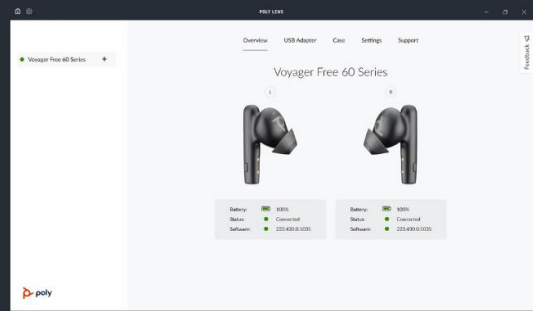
POLY LENS

Voyager Free 60 Series +

Overview USB Adapter Case Settings Support

Feedback

Voyager Free 60 Series

L

R

| Battery: | 100% |
|---|---|
| Status: | Connected |
| Software: | 223.400.0.1035 |

| Battery: | 100% |
|---|---|
| Status: | Connected |
| Software: | 223.400.0.1035 |

poly